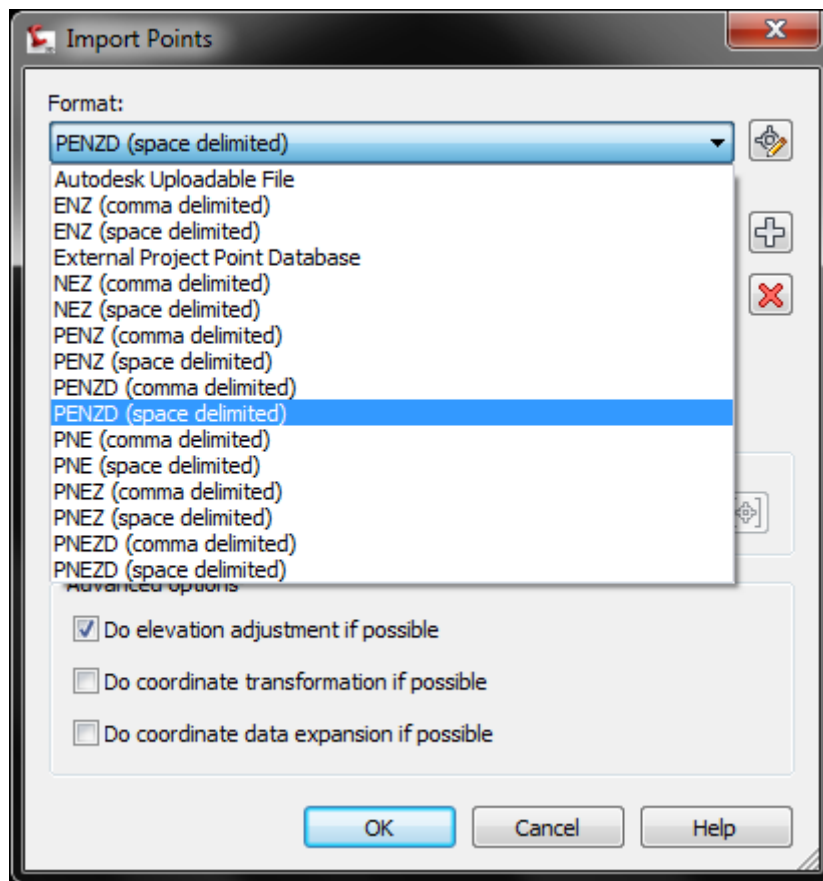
Import Points

Format:

PENZD (space delimited)

Autodesk Uploadable File
ENZ (comma delimited)
ENZ (space delimited)
External Project Point Database
NEZ (comma delimited)
NEZ (space delimited)
PENZ (comma delimited)
PENZ (space delimited)
PENZD (comma delimited)
PENZD (space delimited)
PNE (comma delimited)
PNE (space delimited)
PNEZ (comma delimited)
PNEZ (space delimited)
PNEZD (comma delimited)
PNEZD (space delimited)

Advanced options

Do elevation adjustment if possible

Do coordinate transformation if possible

Do coordinate data expansion if possible

OK Cancel Help